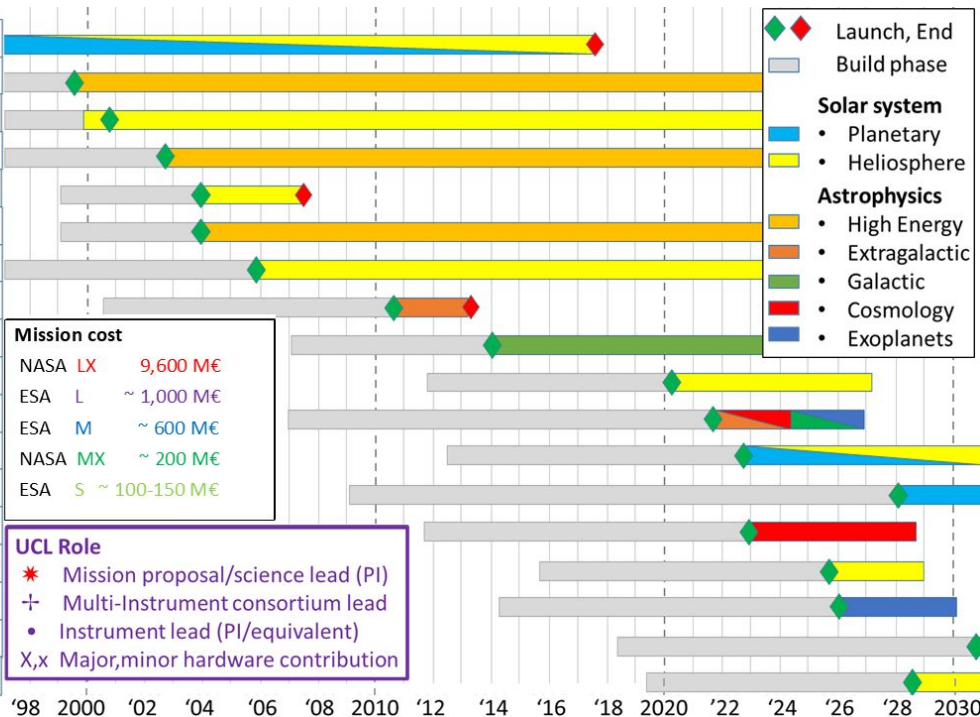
Launch, End
Build phase
Solar system
• Planetary
• Heliosphere
Astrophysics
• High Energy
• Extragalactic
• Galactic
• Cosmology
• Exoplanets

Mission cost
| | | |
|---|---|---|
| NASA | LX | 9,600 M€ |
| ESA | L | ~ 1,000 M€ |
| ESA | M | ~ 600 M€ |
| NASA | MX | ~ 200 M€ |
| ESA | S | ~ 100-150 M€ |

UCL Role
✷ Mission proposal/science lead (PI)
☩ Multi-Instrument consortium lead
• Instrument lead (PI/equivalent)
X,x Major,minor hardware contribution

'98 2000 '02 '04 '06 '08 2010 '12 '14 '16 '18 2020 '22 '24 '26 '28 2030